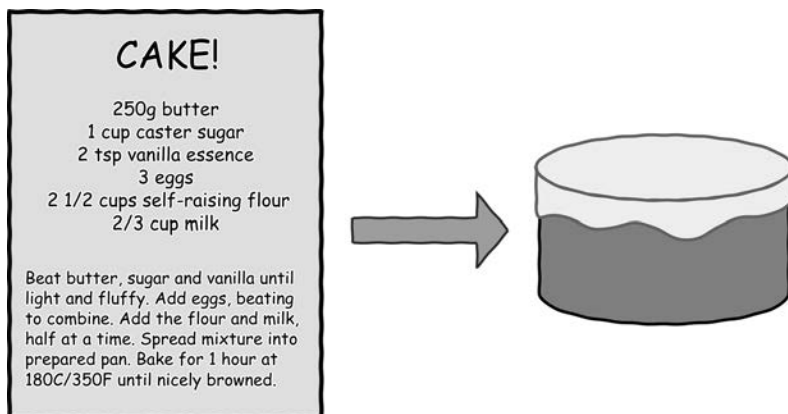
CAKE!

250g butter
1 cup caster sugar
2 tsp vanilla essence
3 eggs
2 1/2 cups self-raising flour
2/3 cup milk

Beat butter, sugar and vanilla until light and fluffy. Add eggs, beating to combine. Add the flour and milk, half at a time. Spread mixture into prepared pan. Bake for 1 hour at 180C/350F until nicely browned.